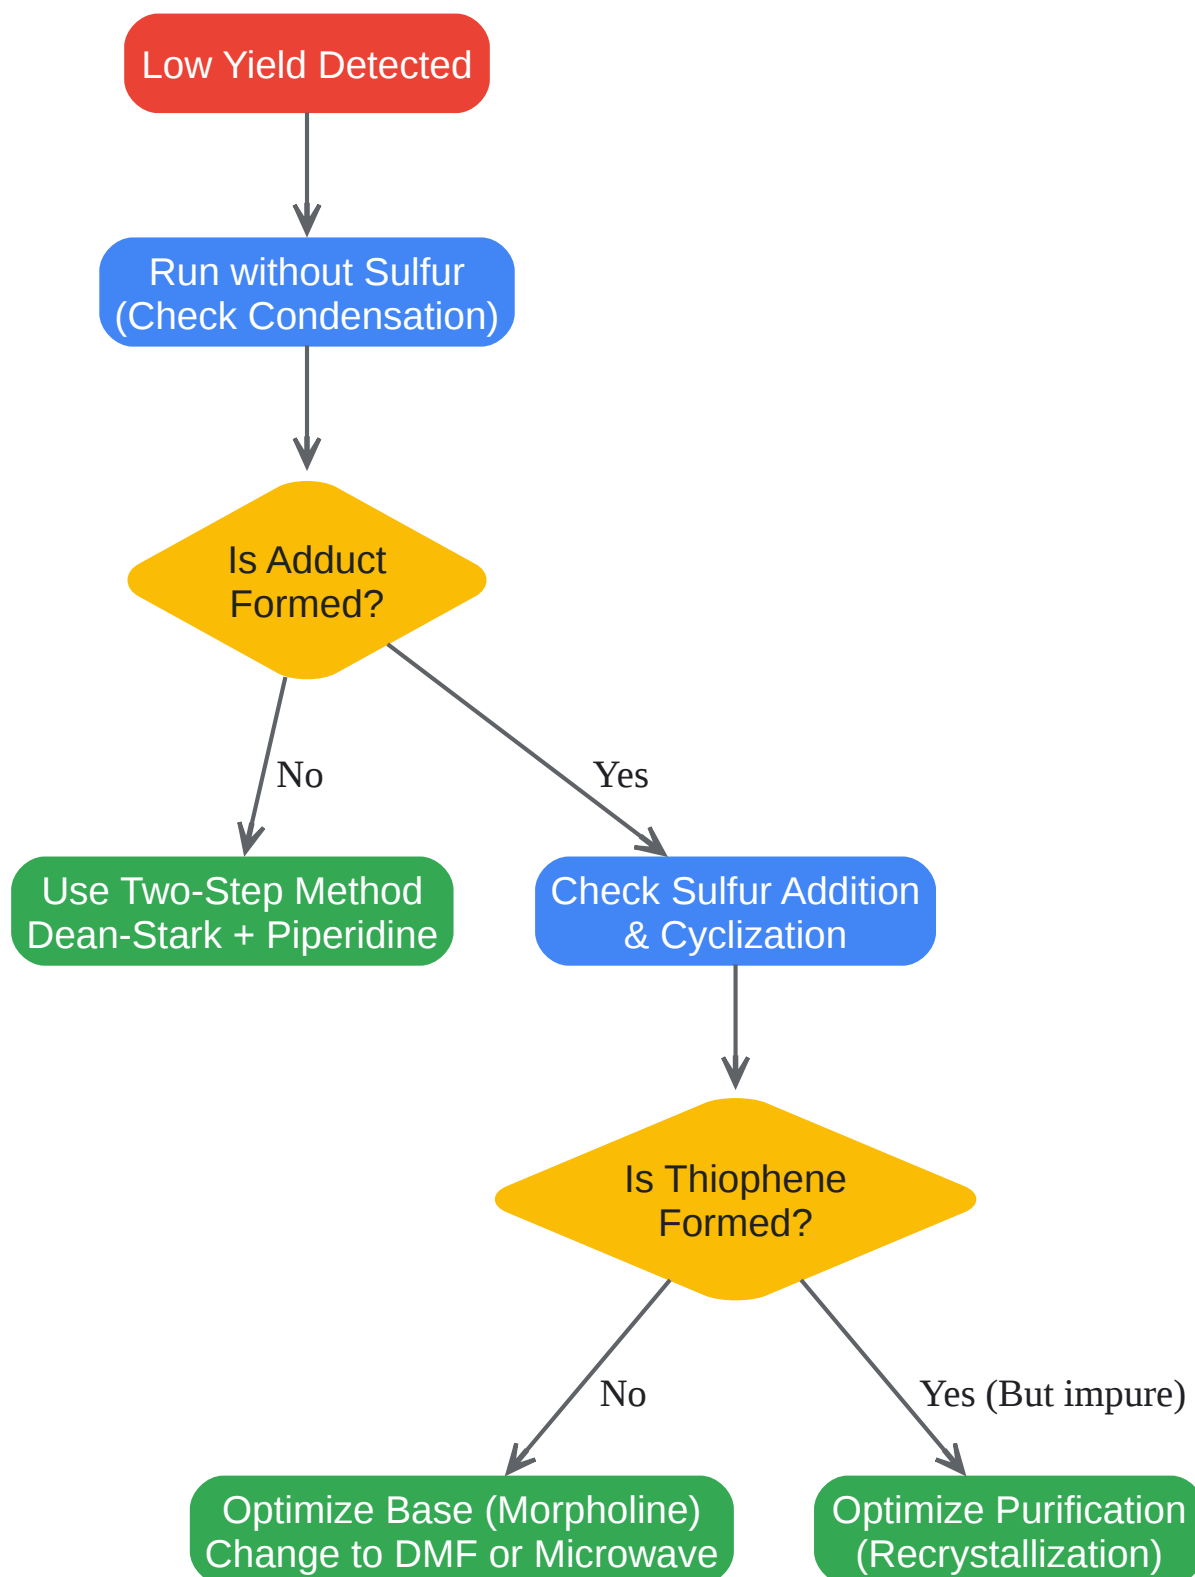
Low Yield Detected

Run without Sulfur
(Check Condensation)

Is Adduct
Formed?

No

Yes

Use Two-Step Method
Dean-Stark + Piperidine

Check Sulfur Addition
& Cyclization

Is Thiophene
Formed?

No

Yes (But impure)

Optimize Base (Morpholine)
Change to DMF or Microwave

Optimize Purification
(Recrystallization)